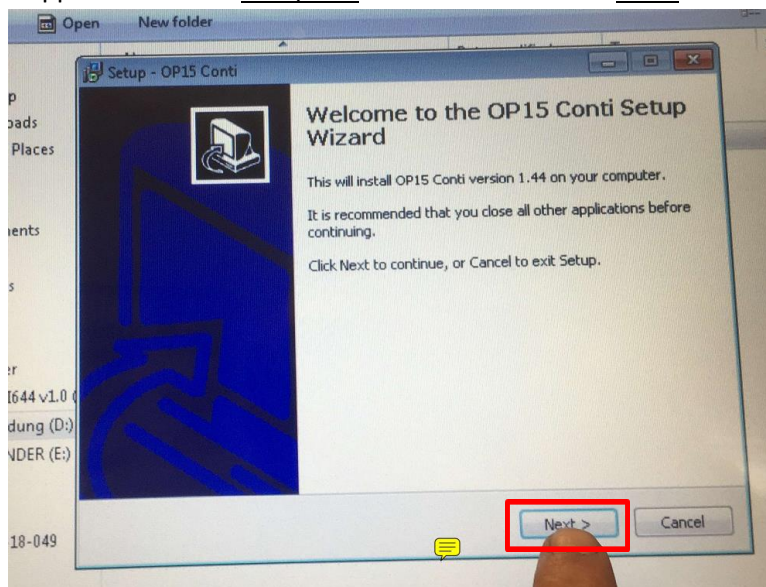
Open New folder

p
oads
Places
ments
s
er
I644 v1.0
dung (D:)
NDER (E:)
18-049

Setup - OP15 Conti

Welcome to the OP15 Conti Setup Wizard

This will install OP15 Conti version 1.44 on your computer.

It is recommended that you close all other applications before continuing.

Click Next to continue, or Cancel to exit Setup.

Next > Cancel